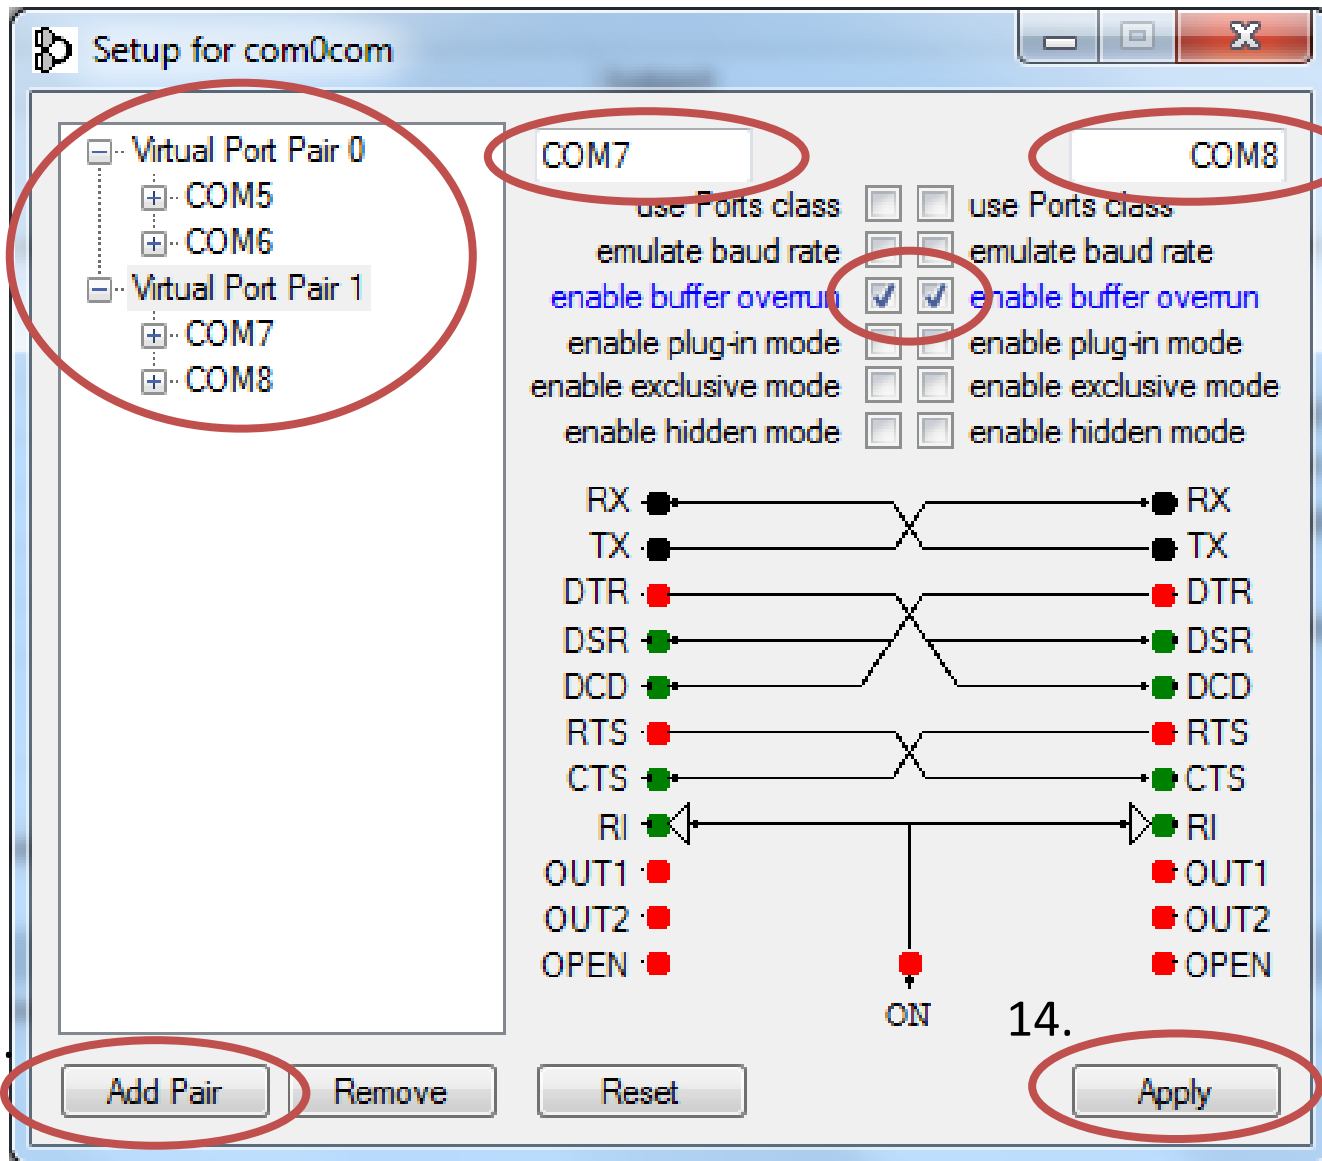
Setup for com0com

Virtual Port Pair 0
COM5
COM6
Virtual Port Pair 1
COM7
COM8

COM7

COM8

use Ports class
use Ports class
emulate baud rate
emulate baud rate
enable buffer overrun
enable buffer overrun
enable plug-in mode
enable plug-in mode
enable exclusive mode
enable exclusive mode
enable hidden mode
enable hidden mode

RX
TX
DTR
DSR
DCD
RTS
CTS
RI
OUT1
OUT2
OPEN

RX
TX
DTR
DSR
DCD
RTS
CTS
RI
OUT1
OUT2
OPEN

ON

14.

Add Pair
Remove
Reset
Apply